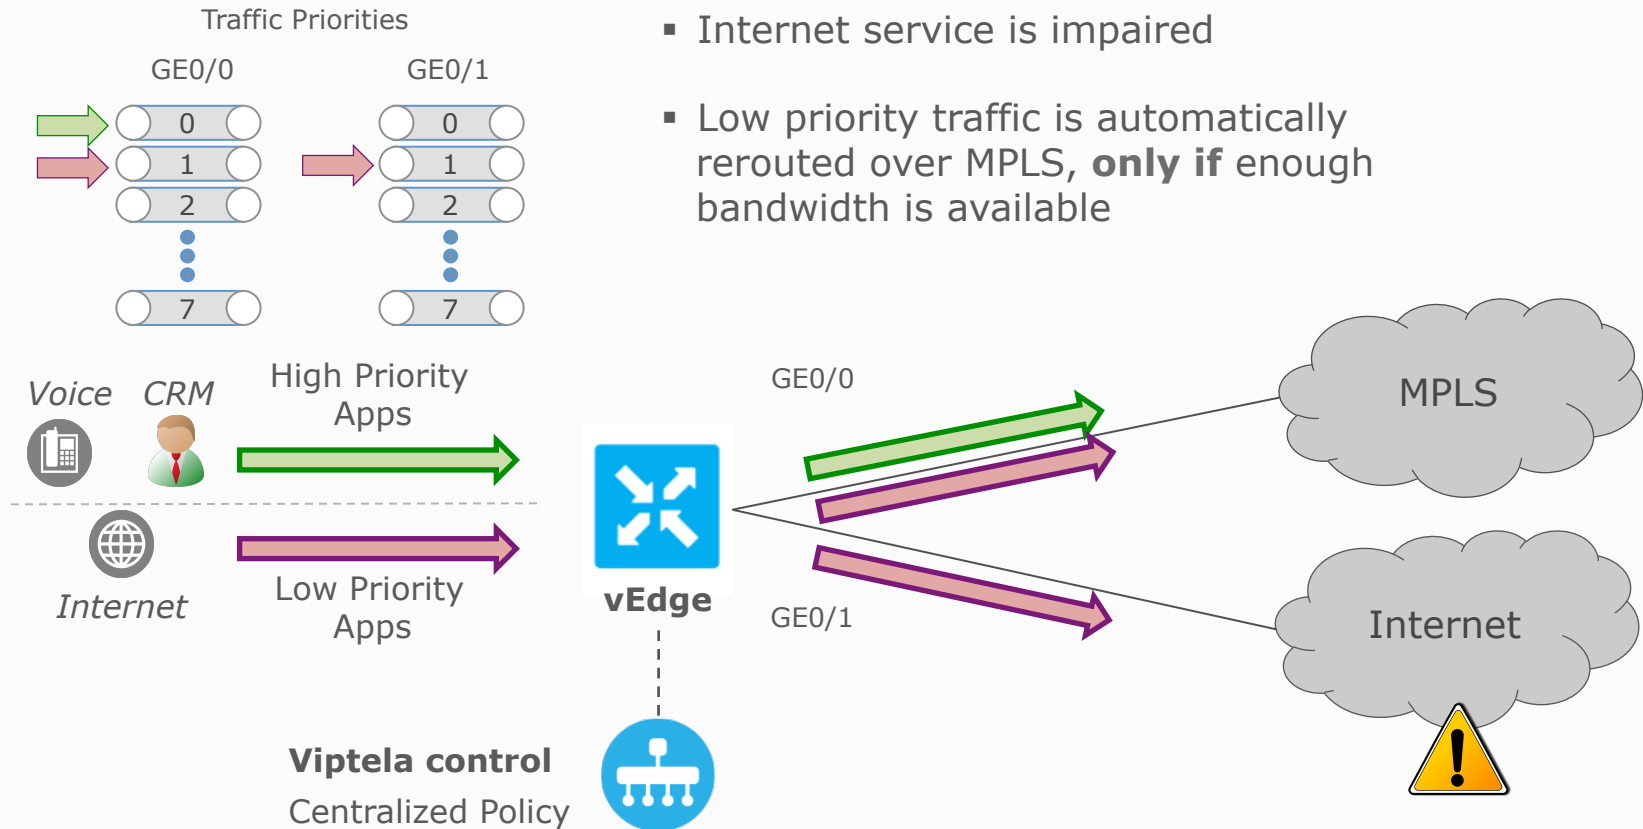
Traffic Priorities

GE0/0

GE0/1

0
1
2
7

0
1
2
7

▪ Internet service is impaired

▪ Low priority traffic is automatically rerouted over MPLS, **only if** enough bandwidth is available

Voice CRM

High Priority Apps

Internet

Low Priority Apps

vEdge

GE0/0

GE0/1

MPLS

Internet

**Viptela control**

Centralized Policy